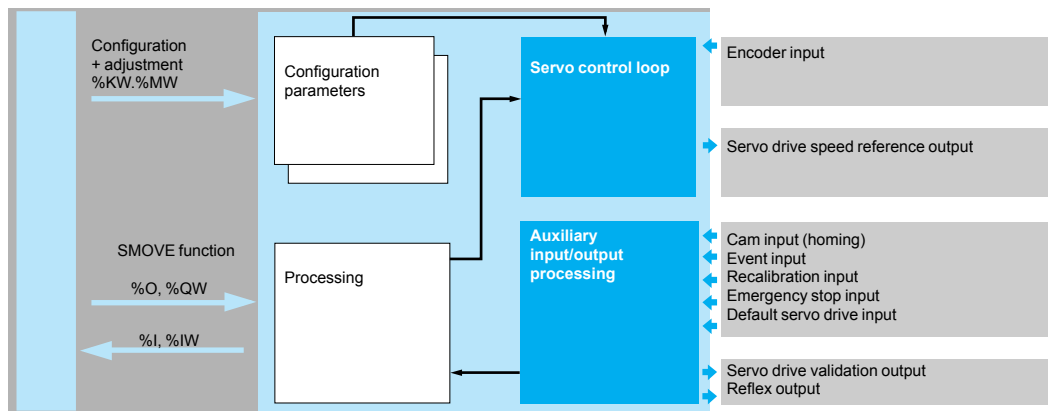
Configuration
+ adjustment
%KW.%MW

Configuration parameters

Servo control loop

Encoder input

Servo drive speed reference output

SMOVE function

%O, %QW

%I, %IW

Processing

Auxiliary input/output processing

Cam input (homing)
Event input
Recalibration input
Emergency stop input
Default servo drive input

Servo drive validation output
Reflex output